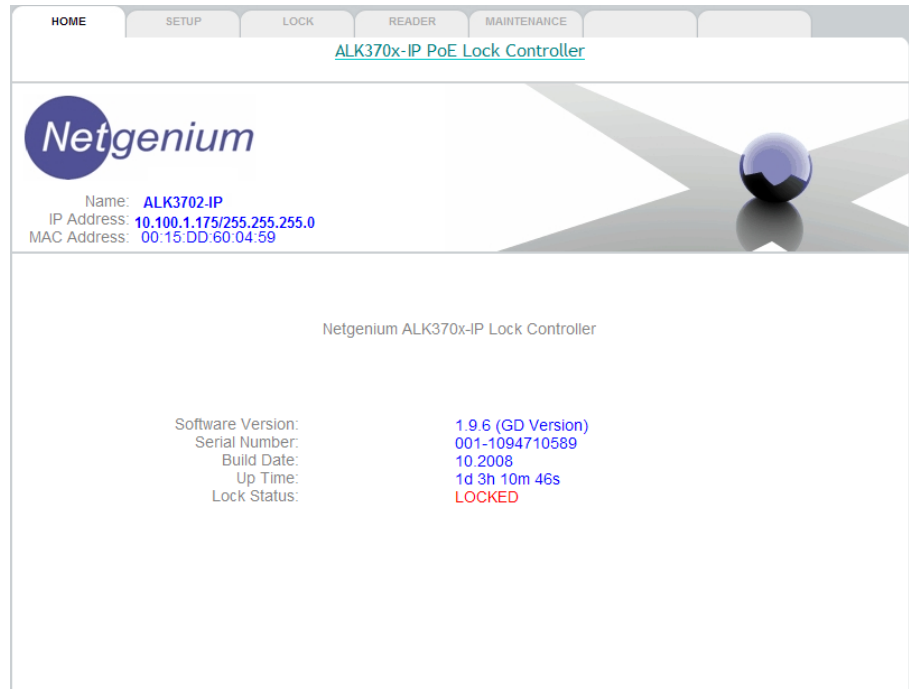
HOME SETUP LOCK READER MAINTENANCE

ALK370x-IP PoE Lock Controller

Netgenium

Name: ALK3702-IP
IP Address: 10.100.1.175/255.255.255.0
MAC Address: 00:15:DD:60:04:59

Netgenium ALK370x-IP Lock Controller

| | |
|---|---|
| Software Version: | 1.9.6 (GD Version) |
| Serial Number: | 001-1094710589 |
| Build Date: | 10.2008 |
| Up Time: | 1d 3h 10m 46s |
| Lock Status: | LOCKED |